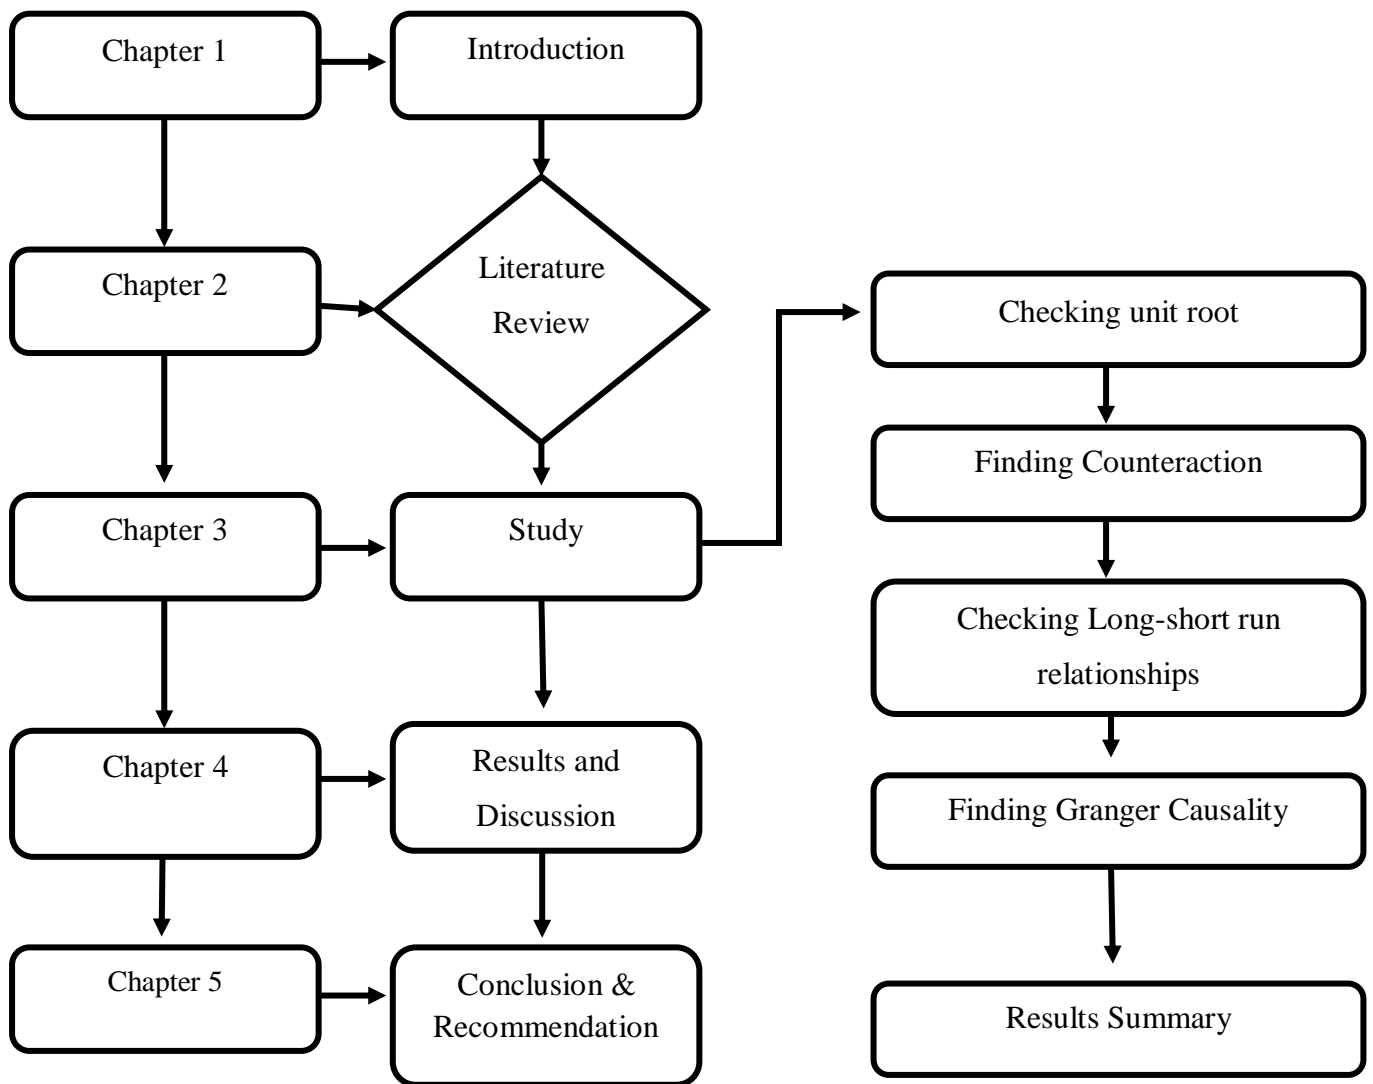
Chapter 1

Introduction

Chapter 2

Literature Review

Checking unit root

Finding Counteraction

Chapter 3

Study

Checking Long-short run relationships

Chapter 4

Results and Discussion

Finding Granger Causality

Chapter 5

Conclusion & Recommendation

Results Summary